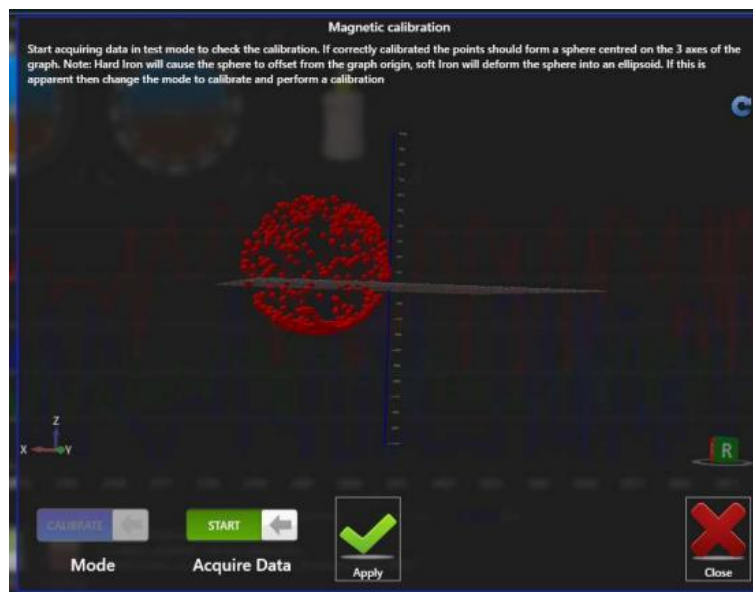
Magnetic calibration

Start acquiring data in test mode to check the calibration. If correctly calibrated the points should form a sphere centred on the 3 axes of the graph. Note: Hard Iron will cause the sphere to offset from the graph origin, soft Iron will deform the sphere into an ellipsoid. If this is apparent then change the mode to calibrate and perform a calibration

Z
X Y

R

CALIBRATE
Mode

START
Acquire Data

Apply

Close